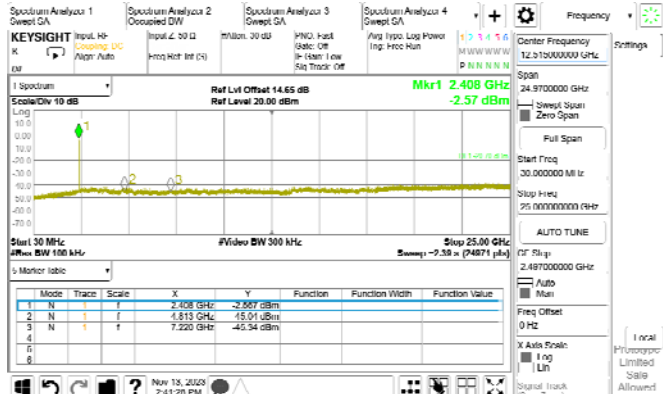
Spectrum Analyzer 1 Swept SA
Spectrum Analyzer 2 Occupied BW
Spectrum Analyzer 3 Swept SA
Spectrum Analyzer 4 Swept SA
+
Frequency

KEYSIGHT Input: RF Coupling: DC Align: Auto
Input Z: 50 Ω
Freq Ref: Int (S)
#Atten: 30 dB
PNO: Fast Gate: Off IF Gain: Low Sig Track: Off
Avg Type: Log Power Trig: Free Run
1 2 3 4 5 6
M W W W W W
P N N N N N

1 Spectrum
Scale/Div 10 dB
Ref Lvl Offset 14.65 dB
Ref Level 20.00 dBm
Mkr1 2.408 GHz
-2.57 dBm
Log
10.0
0.00
-10.0
-20.0
-30.0
-40.0
-50.0
-60.0
-70.0
1
2
3
Start 30 MHz
#Res BW 100 kHz
#Video BW 300 kHz
Stop 25.00 GHz
Sweep ~2.39 s (24971 pts)

5 Marker Table

| | Mode | Trace | Scale | X | Y | Function | Function Width | Function Value |
|---|---|---|---|---|---|---|---|---|
| 1 | N | 1 | f | 2.408 GHz | -2.567 dBm | | | |
| 2 | N | 1 | f | 4.813 GHz | -45.01 dBm | | | |
| 3 | N | 1 | f | 7.220 GHz | -45.34 dBm | | | |
| 4 | | | | | | | | |
| 5 | | | | | | | | |
| 6 | | | | | | | | |

Center Frequency
12.515000000 GHz
Settings
Span
24.9700000 GHz
Swept Span
Zero Span
Full Span
Start Freq
30.000000 MHz
Stop Freq
25.000000000 GHz
AUTO TUNE
CF Step
2.497000000 GHz
Auto
Man
Freq Offset
0 Hz
X Axis Scale
Log
Lin
Signal Track
Local
Prototype Limited Sale Allowed

Nov 18, 2023
2:41:20 PM